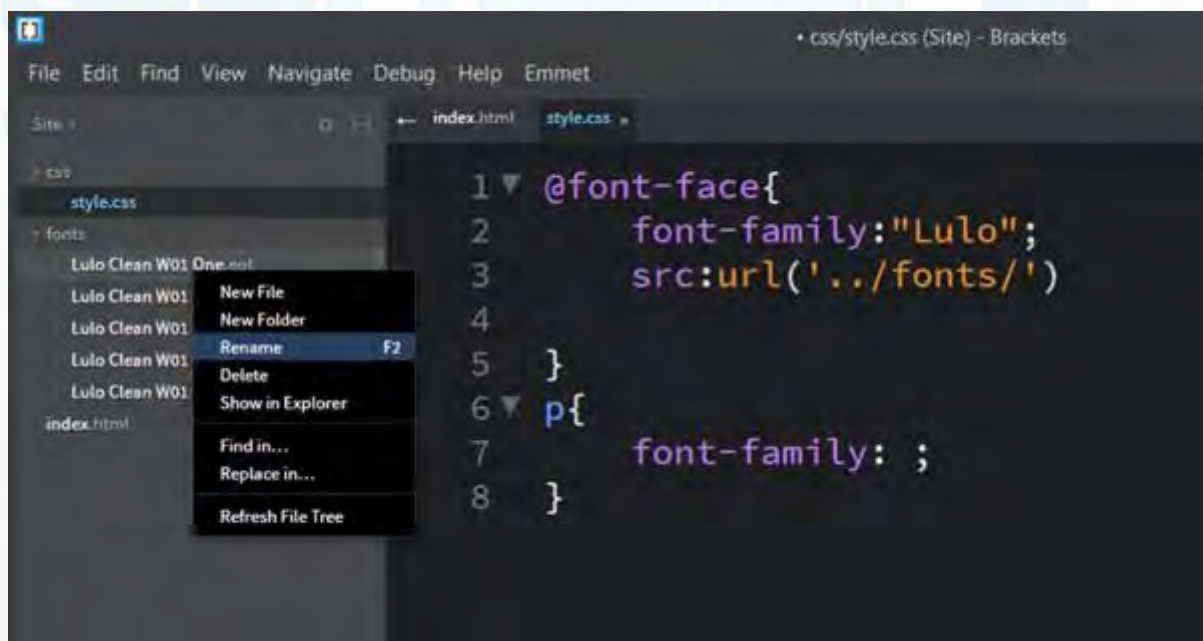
• css/style.css (Site) - Brackets

File Edit Find View Navigate Debug Help Emmet

Site

index.html style.css

css
style.css
fonts
Lulo Clean W01 One.eot
Lulo Clean W01
Lulo Clean W01
Lulo Clean W01
Lulo Clean W01
index.html

New File
New Folder
Rename F2
Delete
Show in Explorer
Find in...
Replace in...
Refresh File Tree

1 @font-face{
2 font-family:"Lulo";
3 src:url('../fonts/')
4
5 }
6 p{
7 font-family: ;
8 }